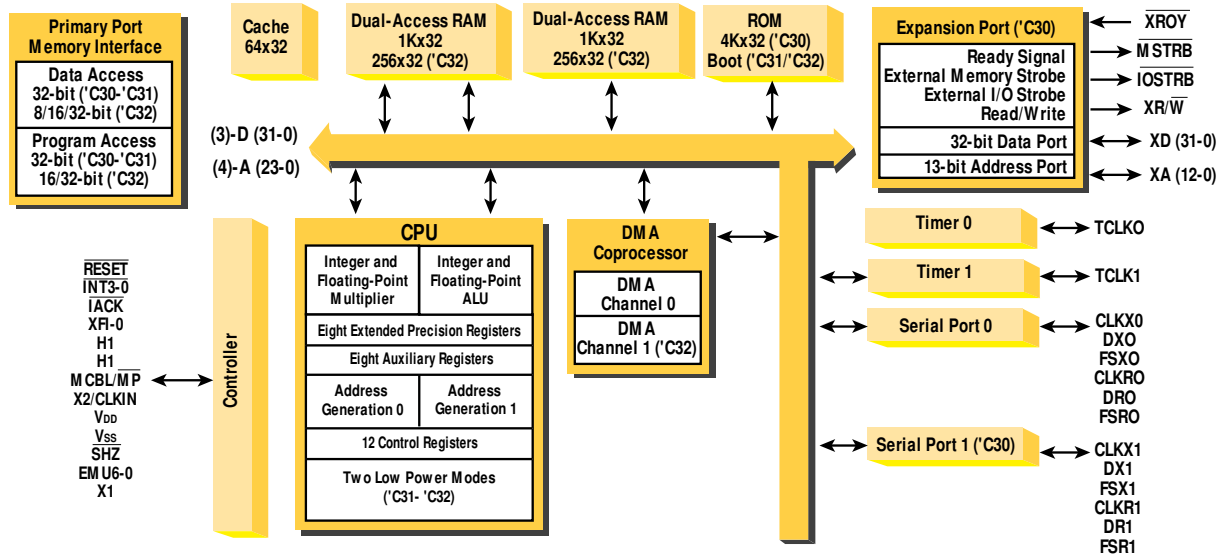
Primary Port Memory Interface

Data Access
32-bit ('C30-'C31)
8/16/32-bit ('C32)

Program Access
32-bit ('C30-'C31)
16/32-bit ('C32)

Cache
64x32

Dual-Access RAM
1Kx32
256x32 ('C32)

Dual-Access RAM
1Kx32
256x32 ('C32)

ROM
4Kx32 ('C30)
Boot ('C31/'C32)

Expansion Port ('C30)

Ready Signal
External Memory Strobe
External I/O Strobe
Read/Write

32-bit Data Port

13-bit Address Port

$\overline{XROY}$
$\overline{MSTRB}$
$\overline{IOSTRB}$
XR/$\overline{W}$
XD (31-0)
XA (12-0)

(3)-D (31-0)
(4)-A (23-0)

CPU

Integer and Floating-Point Multiplier

Integer and Floating-Point ALU

Eight Extended Precision Registers

Eight Auxiliary Registers

Address Generation 0

Address Generation 1

12 Control Registers

Two Low Power Modes ('C31- 'C32)

DMA Coprocessor

DMA Channel 0

DMA Channel 1 ('C32)

Controller

$\overline{RESET}$
$\overline{INT3-0}$
$\overline{IACK}$
XFI-0
H1
H1
MCBL/$\overline{MP}$
X2/CLKIN
$V_{DD}$
$V_{SS}$
$\overline{SHZ}$
EMU6-0
X1

Timer 0
TCLKO

Timer 1
TCLK1

Serial Port 0
CLKX0
DXO
FSXO
CLKRO
DRO
FSRO

Serial Port 1 ('C30)
CLKX1
DX1
FSX1
CLKR1
DR1
FSR1